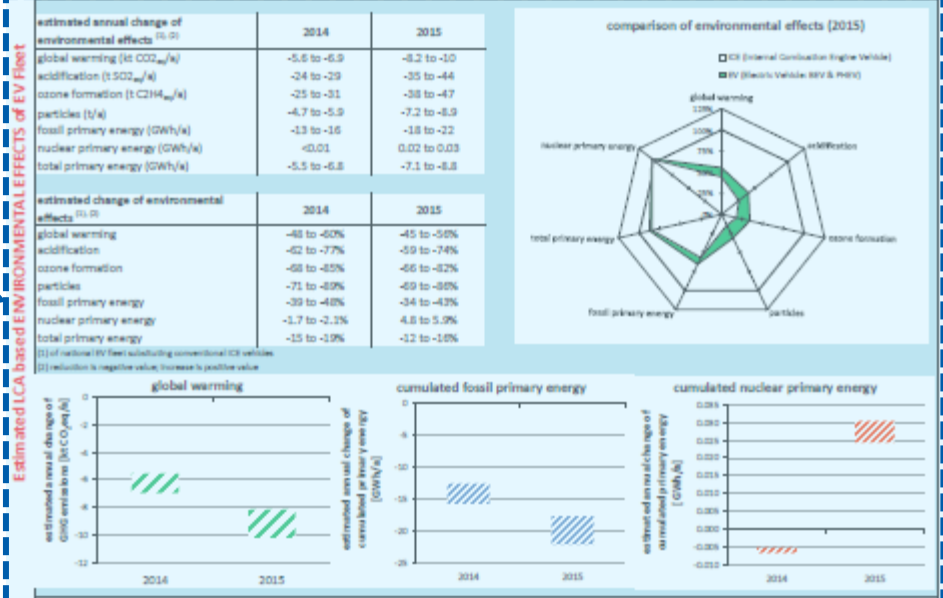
Estimated LCA based ENVIRONMENTAL EFFECTS of EV Fleet

| estimated annual change of environmental effects $^{(1),(2)}$ | 2014 | 2015 |
|---|---|---|
| global warming (kt $CO2_{eq}$/a) | -5.6 to -6.9 | -8.2 to -10 |
| acidification (t $SO2_{eq}$/a) | -24 to -29 | -35 to -44 |
| ozone formation (t $C2H4_{eq}$/a) | -25 to -31 | -38 to -47 |
| particles (t/a) | -4.7 to -5.9 | -7.2 to -8.9 |
| fossil primary energy (GWh/a) | -13 to -16 | -18 to -22 |
| nuclear primary energy (GWh/a) | <0.01 | 0.02 to 0.03 |
| total primary energy (GWh/a) | -5.5 to -6.8 | -7.1 to -8.8 |

| estimated change of environmental effects $^{(1),(2)}$ | 2014 | 2015 |
|---|---|---|
| global warming | -48 to -60% | -45 to -56% |
| acidification | -62 to -77% | -59 to -74% |
| ozone formation | -68 to -85% | -66 to -82% |
| particles | -71 to -89% | -69 to -86% |
| fossil primary energy | -39 to -48% | -34 to -43% |
| nuclear primary energy | -1.7 to -2.1% | 4.8 to 5.9% |
| total primary energy | -15 to -19% | -12 to -16% |

(1) of national EV fleet substituting conventional ICE vehicles
(2) reduction is negative value; increase is positive value

comparison of environmental effects (2015)
ICE (Internal Combustion Engine Vehicle)
EV (Electric Vehicle: BEV & PHEV)
global warming
125%
100%
75%
50%
25%
0%
acidification
ozone formation
particles
fossil primary energy
total primary energy
nuclear primary energy

global warming
estimated annual change of GHG emissions [kt $CO_2$eq/a]
0
-2
-4
-6
-8
-10
-12
2014
2015

cumulated fossil primary energy
estimated annual change of cumulated primary energy [GWh/a]
0
-5
-10
-15
-20
-25
2014
2015

cumulated nuclear primary energy
estimated annual change of cumulated primary energy [GWh/a]
0.035
0.030
0.025
0.020
0.015
0.010
0.005
0.000
-0.005
-0.010
2014
2015